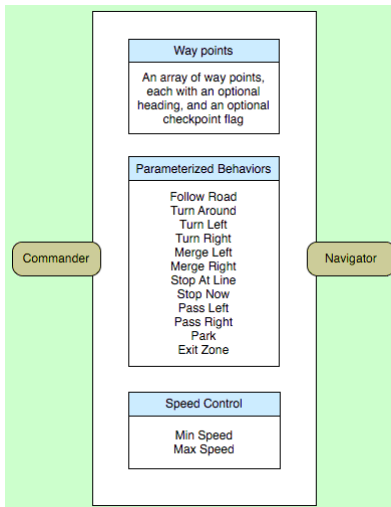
Commander

Way points

An array of way points, each with an optional heading, and an optional checkpoint flag

Parameterized Behaviors

Follow Road
Turn Around
Turn Left
Turn Right
Merge Left
Merge Right
Stop At Line
Stop Now
Pass Left
Pass Right
Park
Exit Zone

Speed Control

Min Speed
Max Speed

Navigator